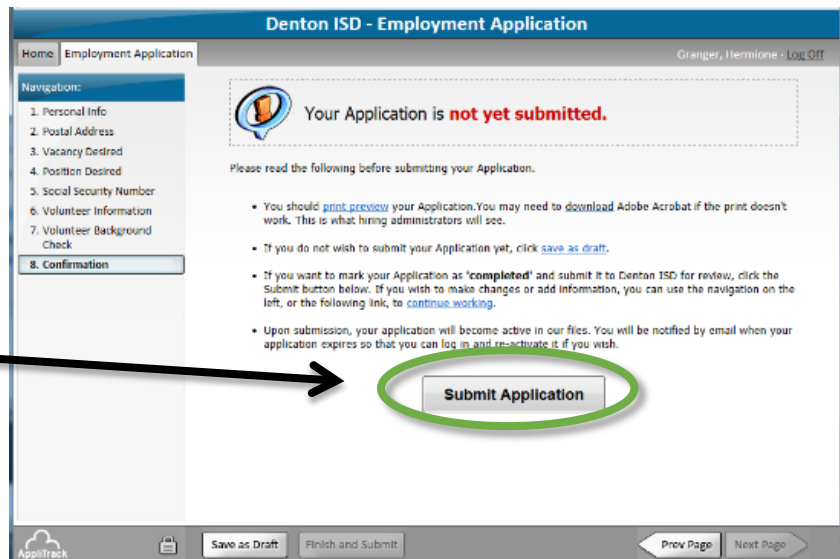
Denton ISD - Employment Application

Home | Employment Application

Granger, Hermione - Log Off

Navigation:

1. Personal Info
2. Postal Address
3. Vacancy Desired
4. Position Desired
5. Social Security Number
6. Volunteer Information
7. Volunteer Background Check
8. Confirmation

Your Application is not yet submitted.

Please read the following before submitting your Application.

- You should print preview your Application.You may need to download Adobe Acrobat if the print doesn't work. This is what hiring administrators will see.

- If you do not wish to submit your Application yet, click save as draft.

- If you want to mark your Application as 'completed' and submit it to Denton ISD for review, click the Submit button below. If you wish to make changes or add information, you can use the navigation on the left, or the following link, to continue working.

- Upon submission, your application will become active in our files. You will be notified by email when your application expires so that you can log in and re-activate it if you wish.

Submit Application

AppliTrack

Save as Draft | Finish and Submit | Prev Page | Next Page